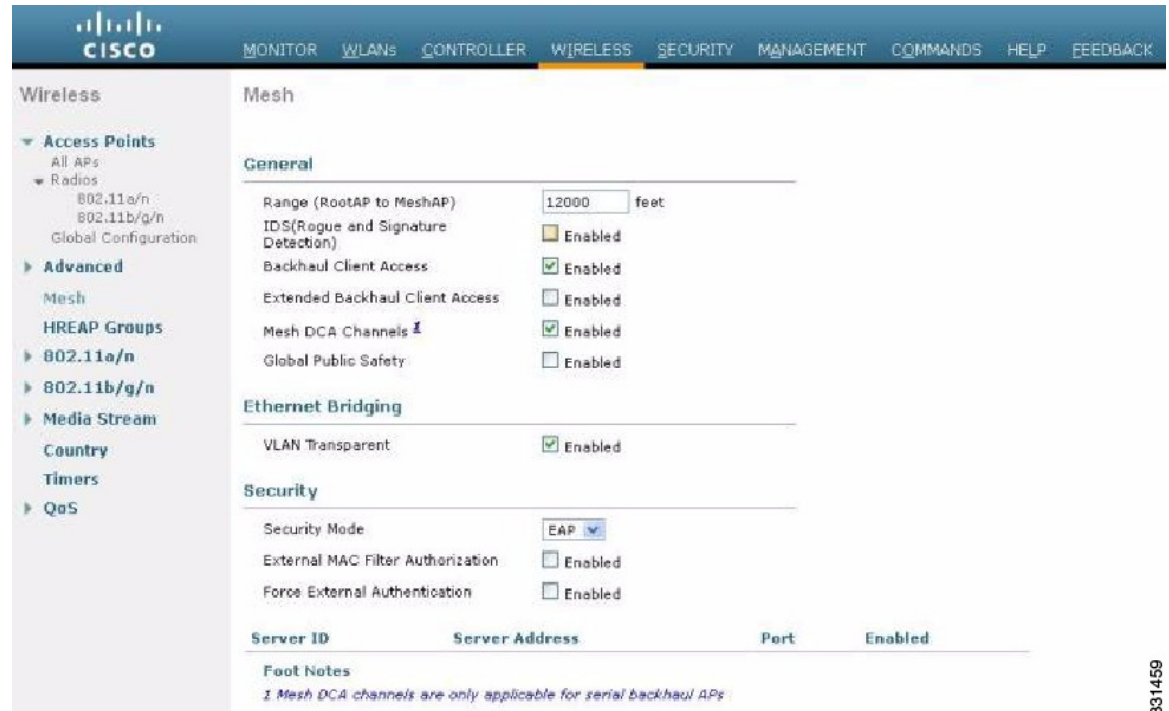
cisco

MONITOR WLANs CONTROLLER WIRELESS SECURITY MANAGEMENT COMMANDS HELP FEEDBACK

Wireless

Access Points
All APs
Radios
802.11a/n
802.11b/g/n
Global Configuration
Advanced
Mesh
HREAP Groups
802.11a/n
802.11b/g/n
Media Stream
Country
Timers
QoS

Mesh

General

Range (RootAP to MeshAP) 12000 feet
IDS(Rogue and Signature Detection) Enabled
Backhaul Client Access Enabled
Extended Backhaul Client Access Enabled
Mesh DCA Channels 1 Enabled
Global Public Safety Enabled

Ethernet Bridging

VLAN Transparent Enabled

Security

Security Mode EAP
External MAC Filter Authorization Enabled
Force External Authentication Enabled

| Server ID | Server Address | Port | Enabled |
|---|---|---|---|

Foot Notes
1 Mesh DCA channels are only applicable for serial backhaul APs

331459